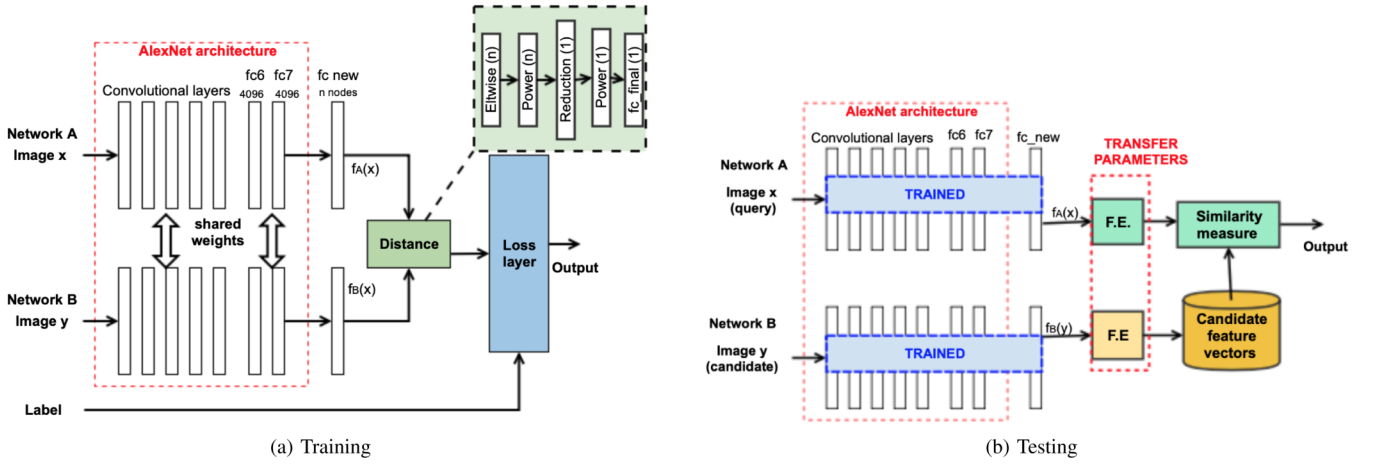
AlexNet architecture

Convolutional layers

fc6 4096

fc7 4096

fc new n nodes

Eltwise (n)

Power (n)

Reduction (1)

Power (1)

fc_final (1)

Network A Image x

$f_A(x)$

shared weights

Distance

Loss layer

Output

Network B Image y

$f_B(x)$

Label

(a) Training

AlexNet architecture

Convolutional layers

fc6

fc7

fc_new

TRANSFER PARAMETERS

Network A

Image x (query)

TRAINED

$f_A(x)$

F.E.

Similarity measure

Output

Network B

Image y (candidate)

TRAINED

$f_B(y)$

F.E

Candidate feature vectors

(b) Testing